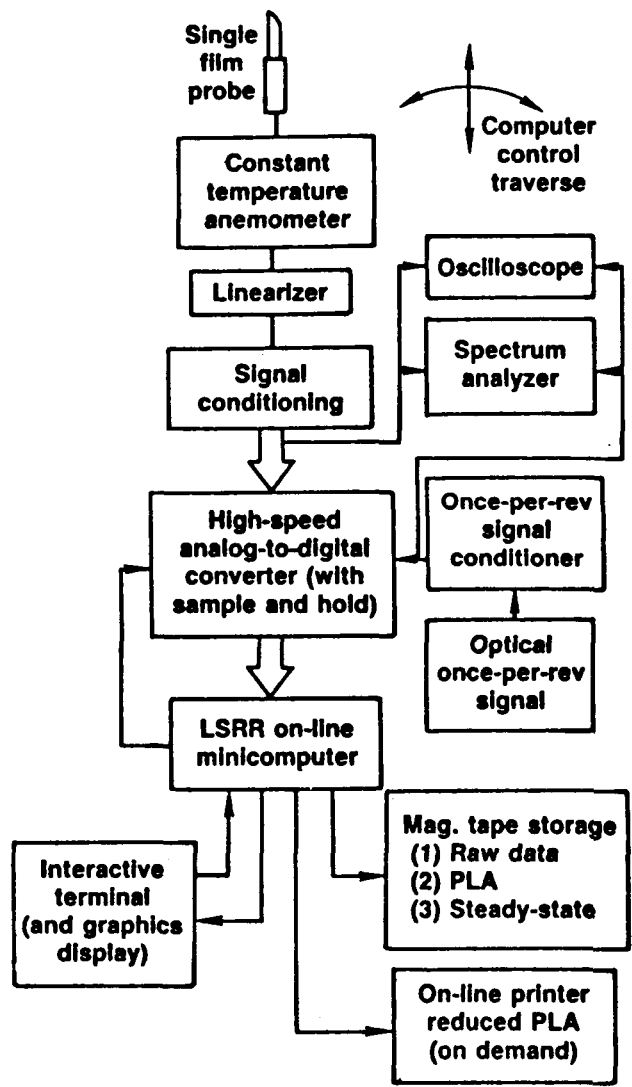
Single film probe

Computer control traverse

Constant temperature anemometer

Linearizer

Oscilloscope

Spectrum analyzer

Signal conditioning

High-speed analog-to-digital converter (with sample and hold)

Once-per-rev signal conditioner

Optical once-per-rev signal

LSRR on-line minicomputer

Mag. tape storage
(1) Raw data
(2) PLA
(3) Steady-state

Interactive terminal (and graphics display)

On-line printer reduced PLA (on demand)